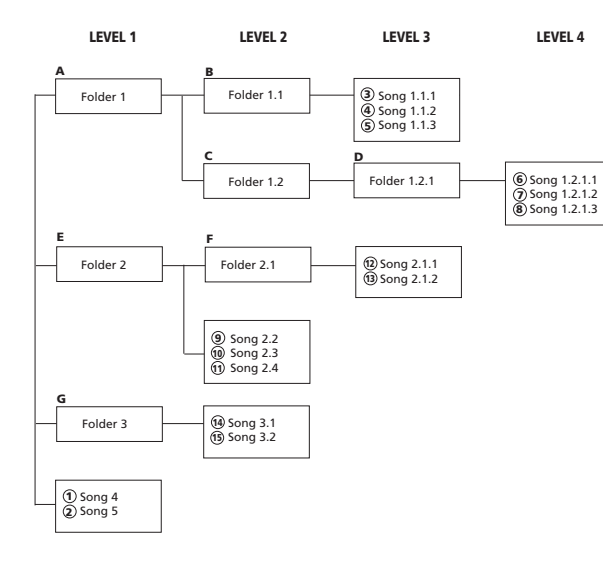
LEVEL 1 LEVEL 2 LEVEL 3 LEVEL 4

A
Folder 1

B
Folder 1.1

③ Song 1.1.1
④ Song 1.1.2
⑤ Song 1.1.3

C
Folder 1.2

D
Folder 1.2.1

⑥ Song 1.2.1.1
⑦ Song 1.2.1.2
⑧ Song 1.2.1.3

E
Folder 2

F
Folder 2.1

⑫ Song 2.1.1
⑬ Song 2.1.2

⑨ Song 2.2
⑩ Song 2.3
⑪ Song 2.4

G
Folder 3

⑭ Song 3.1
⑮ Song 3.2

① Song 4
② Song 5